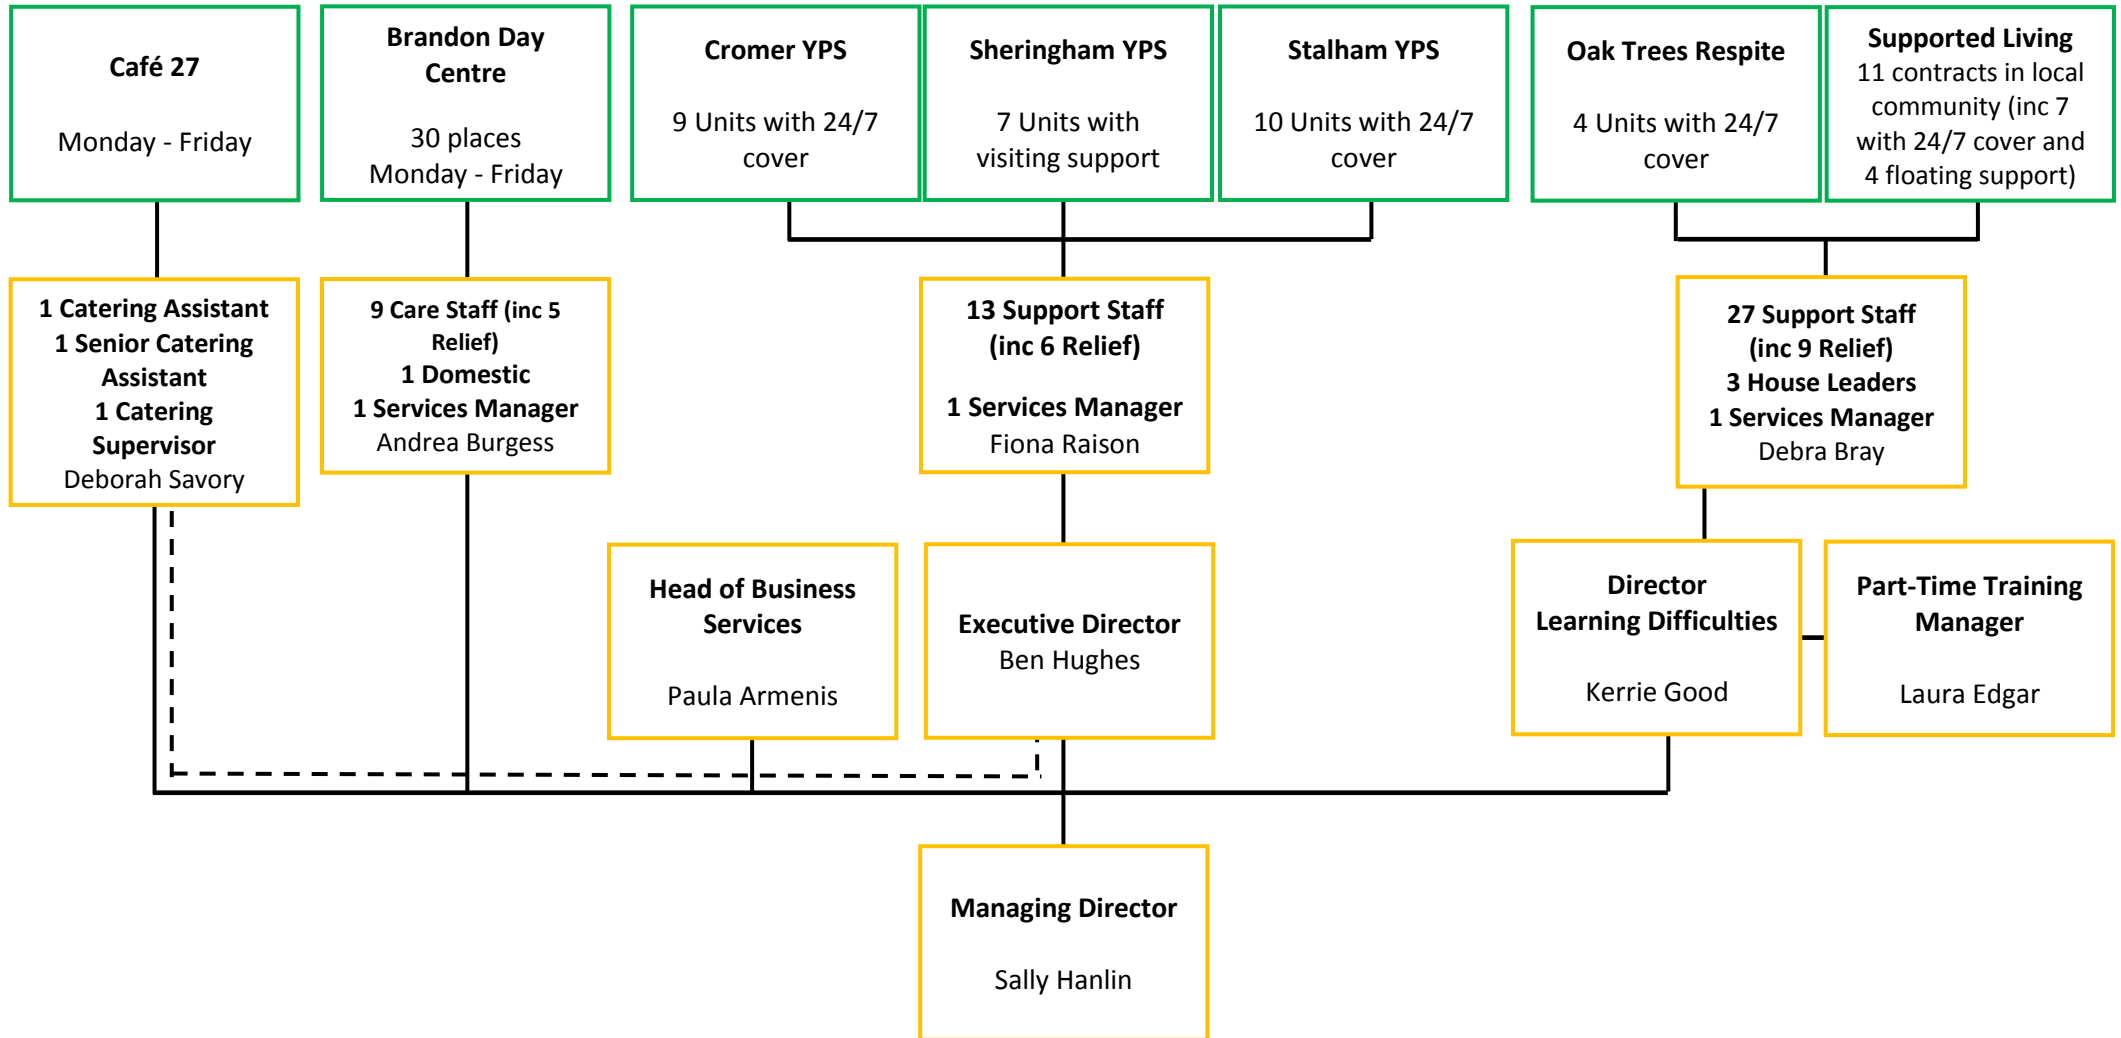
Café 27

Monday - Friday

Brandon Day Centre

30 places
Monday - Friday

Cromer YPS

9 Units with 24/7 cover

Sheringham YPS

7 Units with visiting support

Stalham YPS

10 Units with 24/7 cover

Oak Trees Respite

4 Units with 24/7 cover

Supported Living
11 contracts in local community (inc 7 with 24/7 cover and 4 floating support)

1 Catering Assistant
1 Senior Catering Assistant
1 Catering Supervisor
Deborah Savory

9 Care Staff (inc 5 Relief)
1 Domestic
1 Services Manager
Andrea Burgess

13 Support Staff (inc 6 Relief)

1 Services Manager
Fiona Raison

27 Support Staff (inc 9 Relief)
3 House Leaders
1 Services Manager
Debra Bray

Head of Business Services

Paula Armenis

Executive Director
Ben Hughes

Director
Learning Difficulties

Kerrie Good

Part-Time Training Manager

Laura Edgar

Managing Director

Sally Hanlin